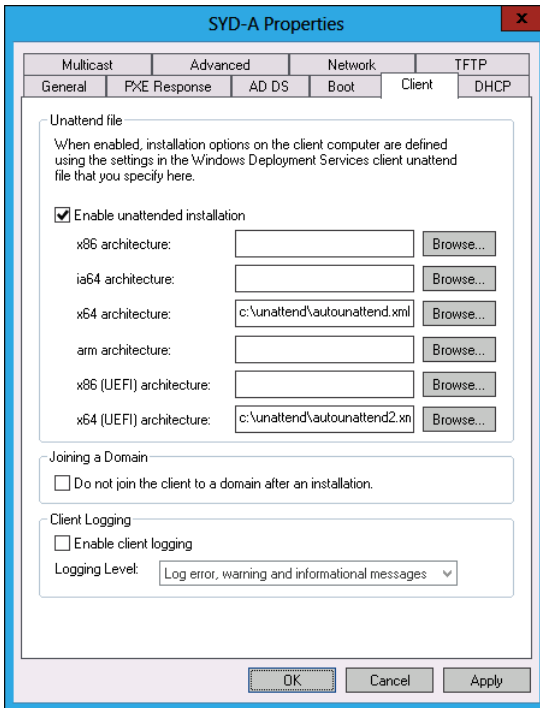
SYD-A Properties

Multicast | Advanced | Network | TFTP
General | PXE Response | AD DS | Boot | Client | DHCP

Unattend file

When enabled, installation options on the client computer are defined using the settings in the Windows Deployment Services client unattend file that you specify here.

Enable unattended installation

x86 architecture: Browse...

ia64 architecture: Browse...

x64 architecture: c:\unattend\autounattend.xml Browse...

arm architecture: Browse...

x86 (UEFI) architecture: Browse...

x64 (UEFI) architecture: c:\unattend\autounattend2.xn Browse...

Joining a Domain

Do not join the client to a domain after an installation.

Client Logging

Enable client logging

Logging Level: Log error, warning and informational messages

OK Cancel Apply